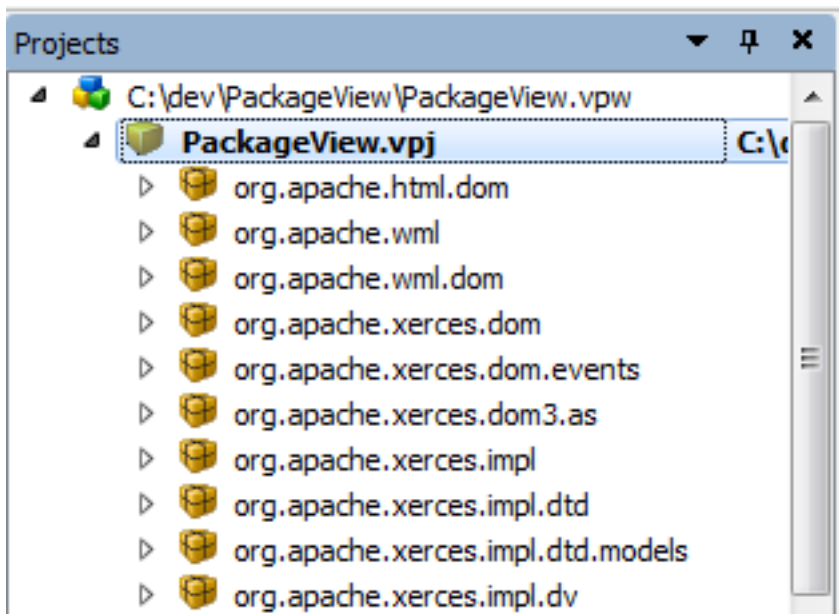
Projects

C:\dev\PackageView\PackageView.vpw

PackageView.vpj C:\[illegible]

org.apache.html.dom
org.apache.wml
org.apache.wml.dom
org.apache.xerces.dom
org.apache.xerces.dom.events
org.apache.xerces.dom3.as
org.apache.xerces.impl
org.apache.xerces.impl.dtd
org.apache.xerces.impl.dtd.models
org.apache.xerces.impl.dv